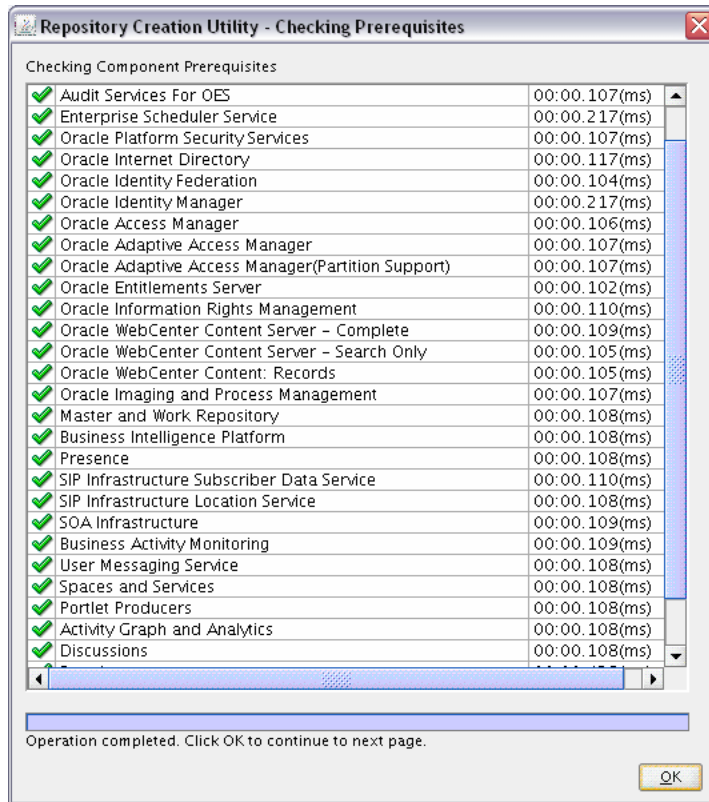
Repository Creation Utility - Checking Prerequisites

Checking Component Prerequisites

| | |
|---|---|
| Audit Services For OES | 00:00.107(ms) |
| Enterprise Scheduler Service | 00:00.217(ms) |
| Oracle Platform Security Services | 00:00.107(ms) |
| Oracle Internet Directory | 00:00.117(ms) |
| Oracle Identity Federation | 00:00.104(ms) |
| Oracle Identity Manager | 00:00.217(ms) |
| Oracle Access Manager | 00:00.106(ms) |
| Oracle Adaptive Access Manager | 00:00.107(ms) |
| Oracle Adaptive Access Manager(Partition Support) | 00:00.107(ms) |
| Oracle Entitlements Server | 00:00.102(ms) |
| Oracle Information Rights Management | 00:00.110(ms) |
| Oracle WebCenter Content Server - Complete | 00:00.109(ms) |
| Oracle WebCenter Content Server - Search Only | 00:00.105(ms) |
| Oracle WebCenter Content: Records | 00:00.105(ms) |
| Oracle Imaging and Process Management | 00:00.107(ms) |
| Master and Work Repository | 00:00.108(ms) |
| Business Intelligence Platform | 00:00.108(ms) |
| Presence | 00:00.108(ms) |
| SIP Infrastructure Subscriber Data Service | 00:00.110(ms) |
| SIP Infrastructure Location Service | 00:00.108(ms) |
| SOA Infrastructure | 00:00.109(ms) |
| Business Activity Monitoring | 00:00.109(ms) |
| User Messaging Service | 00:00.108(ms) |
| Spaces and Services | 00:00.108(ms) |
| Portlet Producers | 00:00.108(ms) |
| Activity Graph and Analytics | 00:00.108(ms) |
| Discussions | 00:00.108(ms) |
| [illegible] | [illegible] |

Operation completed. Click OK to continue to next page.

OK